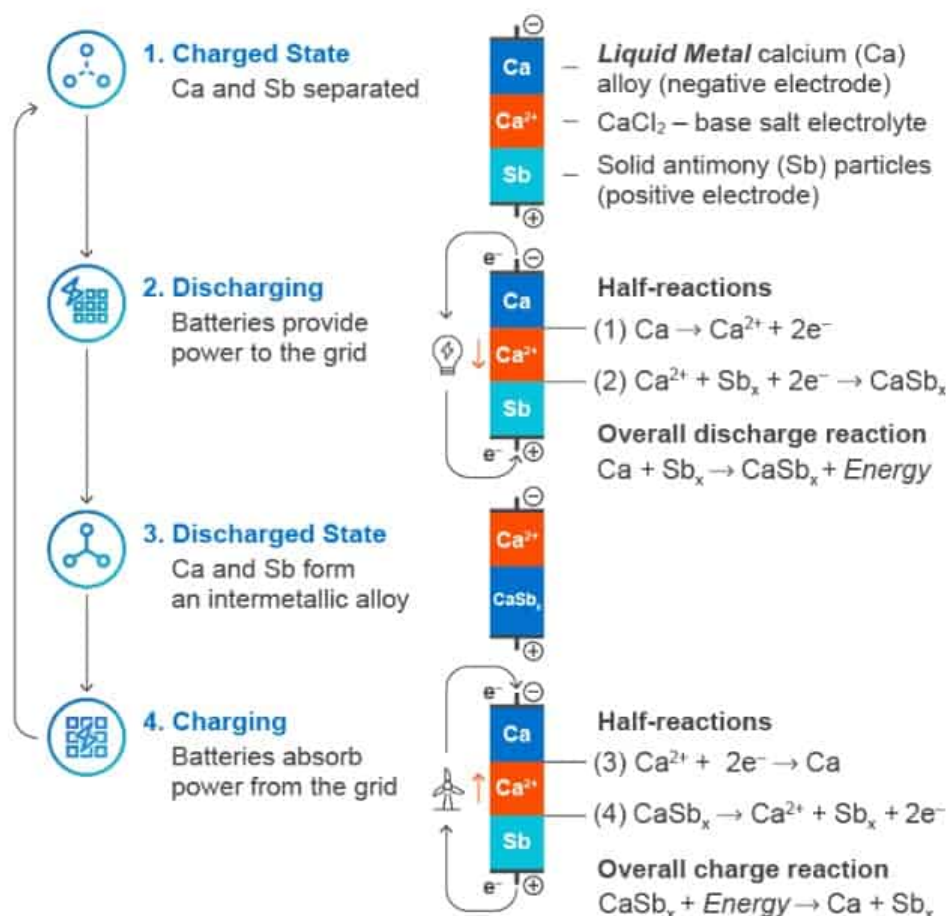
1. Charged State
Ca and Sb separated

$\ominus$
Ca
$Ca^{2+}$
Sb
$\oplus$

– Liquid Metal calcium (Ca) alloy (negative electrode)
– $CaCl_2$ – base salt electrolyte
– Solid antimony (Sb) particles (positive electrode)

2. Discharging
Batteries provide power to the grid

$e^-$ $\ominus$
Ca
$Ca^{2+}$
Sb
$e^-$ $\oplus$

Half-reactions
(1) $Ca \rightarrow Ca^{2+} + 2e^-$
(2) $Ca^{2+} + Sb_x + 2e^- \rightarrow CaSb_x$

Overall discharge reaction
$Ca + Sb_x \rightarrow CaSb_x$ + Energy

3. Discharged State
Ca and Sb form an intermetallic alloy

$\ominus$
$Ca^{2+}$
$CaSb_x$
$\oplus$

4. Charging
Batteries absorb power from the grid

$e^-$ $\ominus$
Ca
$Ca^{2+}$
Sb
$e^-$ $\oplus$

Half-reactions
(3) $Ca^{2+} + 2e^- \rightarrow Ca$
(4) $CaSb_x \rightarrow Ca^{2+} + Sb_x + 2e^-$

Overall charge reaction
$CaSb_x$ + Energy $\rightarrow Ca + Sb_x$